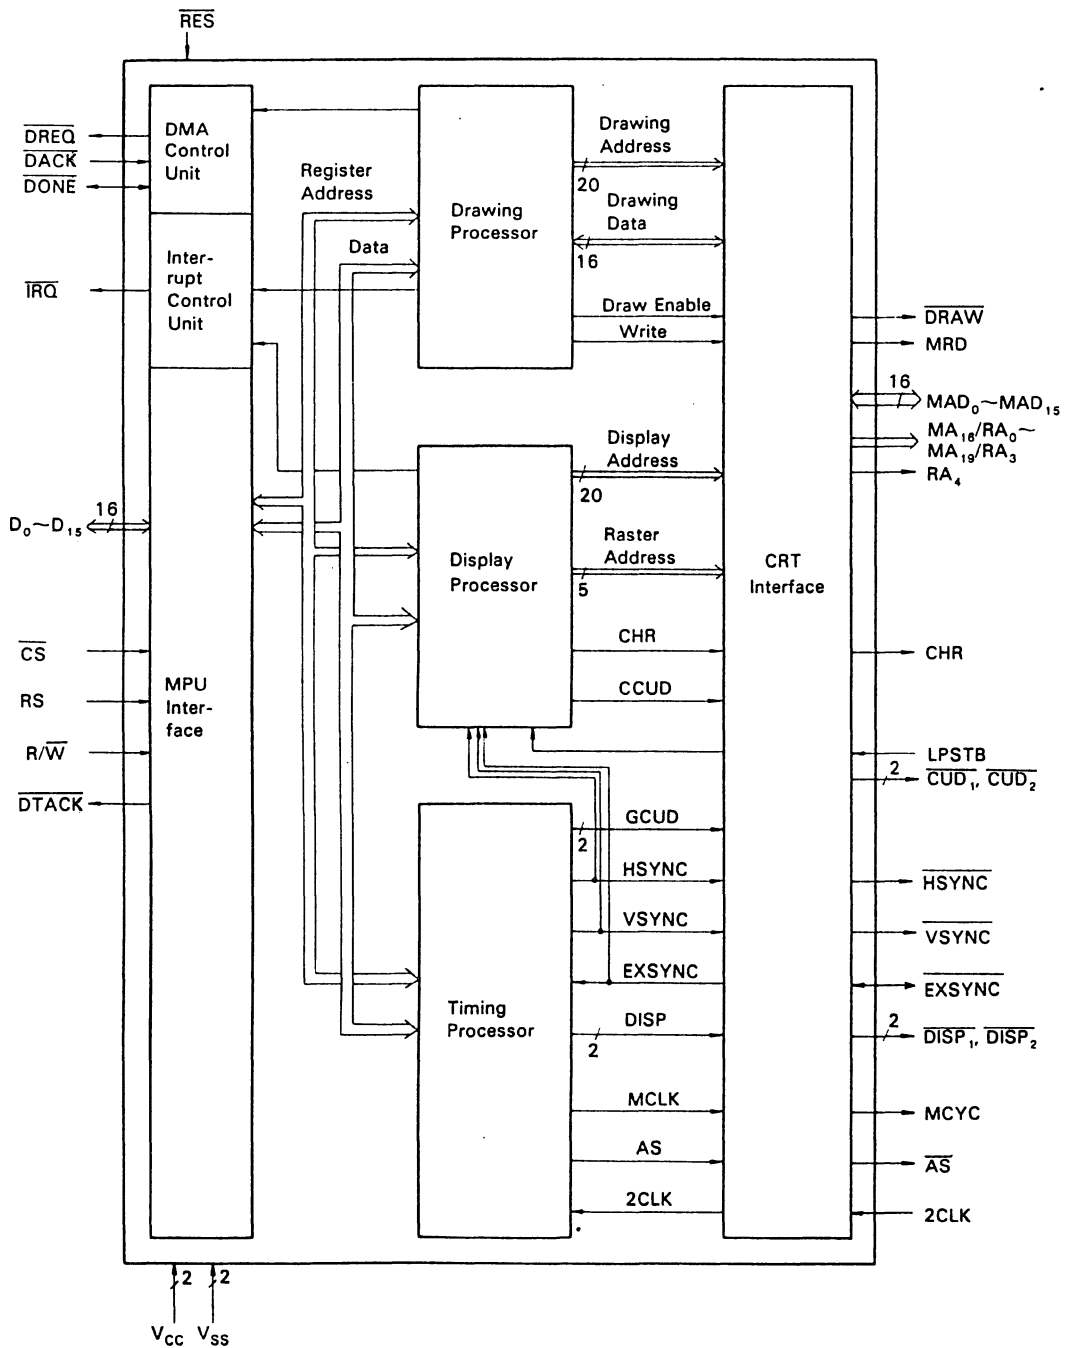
$\overline{RES}$

$\overline{DREQ}$
$\overline{DACK}$
$\overline{DONE}$

DMA Control Unit

Register Address

Data

Drawing Processor

Drawing Address
20
Drawing Data
16

$\overline{IRQ}$

Interrupt Control Unit

Draw Enable
Write

$\overline{DRAW}$
MRD
16
$MAD_0 \sim MAD_{15}$
$MA_{16}/RA_0 \sim MA_{19}/RA_3$
$RA_4$

Display Address
20

$D_0 \sim D_{15}$
16

Display Processor

Raster Address
5

CRT Interface

CHR
CCUD

CHR

$\overline{CS}$
RS
$R/\overline{W}$
$\overline{DTACK}$

MPU Interface

LPSTB
2
$\overline{CUD_1}, \overline{CUD_2}$

GCUD
2
HSYNC
VSYNC
EXSYNC
DISP
2

$\overline{HSYNC}$
$\overline{VSYNC}$
$\overline{EXSYNC}$
2
$\overline{DISP_1}, \overline{DISP_2}$

Timing Processor

MCLK
AS
2CLK

MCYC
$\overline{AS}$
2CLK

2
2
$V_{CC}$ $V_{SS}$